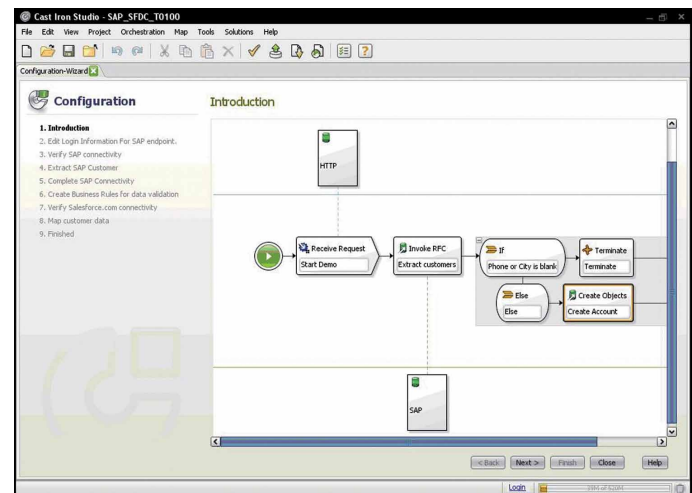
Cast Iron Studio - SAP_SFDC_T0100

File Edit View Project Orchestration Map Tools Solutions Help

Configuration-Wizard

Configuration

Introduction

1. Introduction
2. Edit Login Information For SAP endpoint.
3. Verify SAP connectivity
4. Extract SAP Customer
5. Complete SAP Connectivity
6. Create Business Rules for data validation
7. Verify Salesforce.com connectivity
8. Map customer data
9. Finished

HTTP

Receive Request
Start Demo

Invoke RFC
Extract customers

If
Phone or City is blank

Terminate
Terminate

Else
Else

Create Objects
Create Account

SAP

< Back Next > Finish Close Help

Login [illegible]